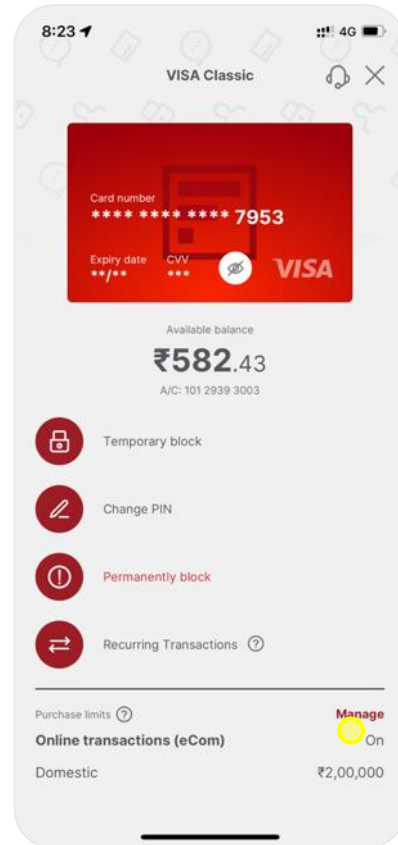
8:23 4G

VISA Classic

Card number
**** **** **** 7953
Expiry date **/**
CVV ***
VISA

Available balance
₹582.43
A/C: 101 2939 3003

Temporary block

Change PIN

Permanently block

Recurring Transactions ?

Purchase limits ?
Manage
Online transactions (eCom)
On
Domestic
₹2,00,000